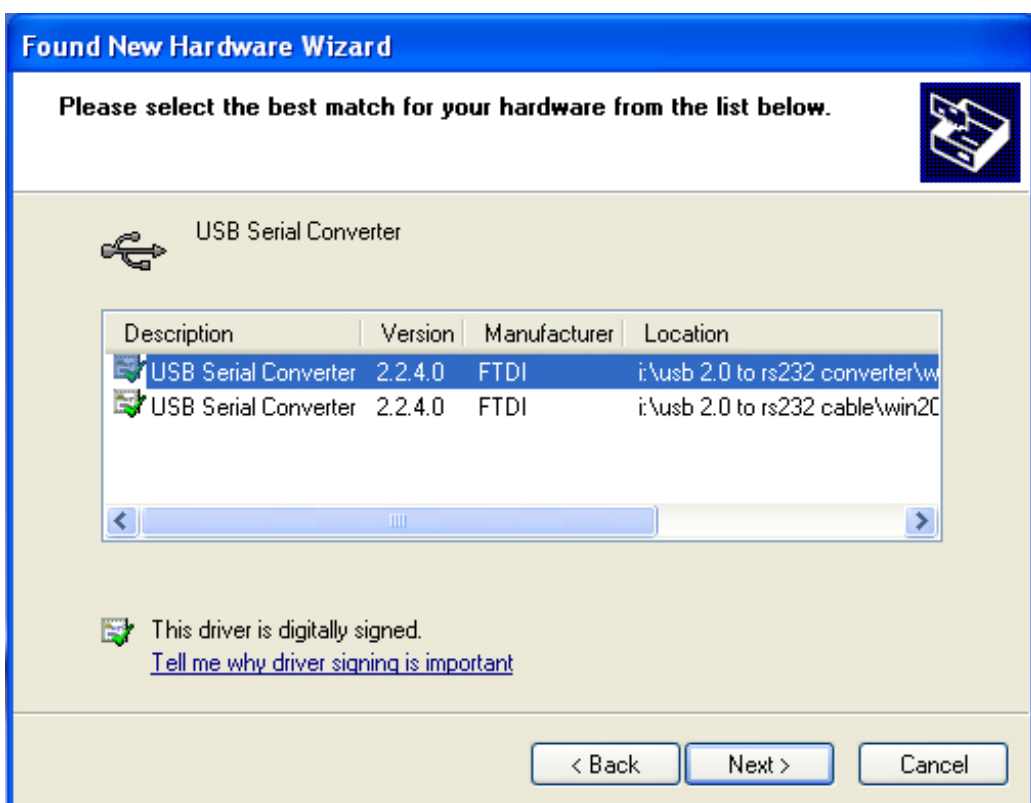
Found New Hardware Wizard

Please select the best match for your hardware from the list below.

USB Serial Converter

| Description | Version | Manufacturer | Location |
|---|---|---|---|
| USB Serial Converter | 2.2.4.0 | FTDI | i:\usb 2.0 to rs232 converter\w |
| USB Serial Converter | 2.2.4.0 | FTDI | i:\usb 2.0 to rs232 cable\win2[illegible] |

This driver is digitally signed.
Tell me why driver signing is important

< Back   Next >   Cancel